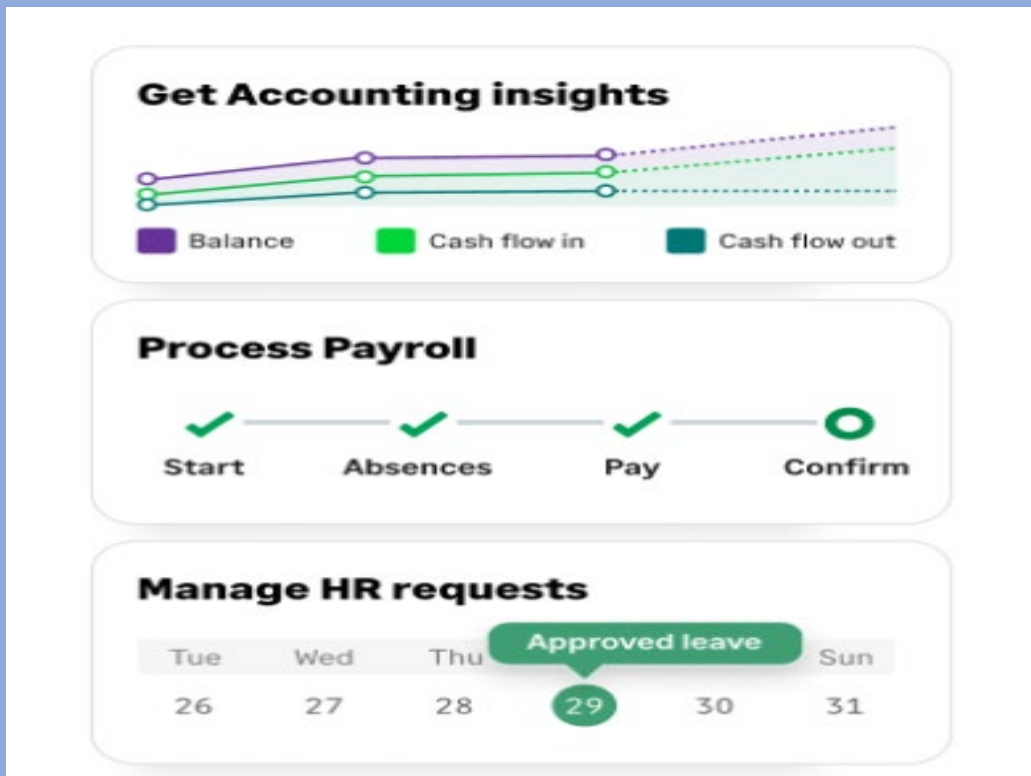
Get Accounting insights

Balance
Cash flow in
Cash flow out

Process Payroll

Start
Absences
Pay
Confirm

Manage HR requests

Approved leave

| Tue | Wed | Thu | | | Sun |
|---|---|---|---|---|---|
| 26 | 27 | 28 | 29 | 30 | 31 |